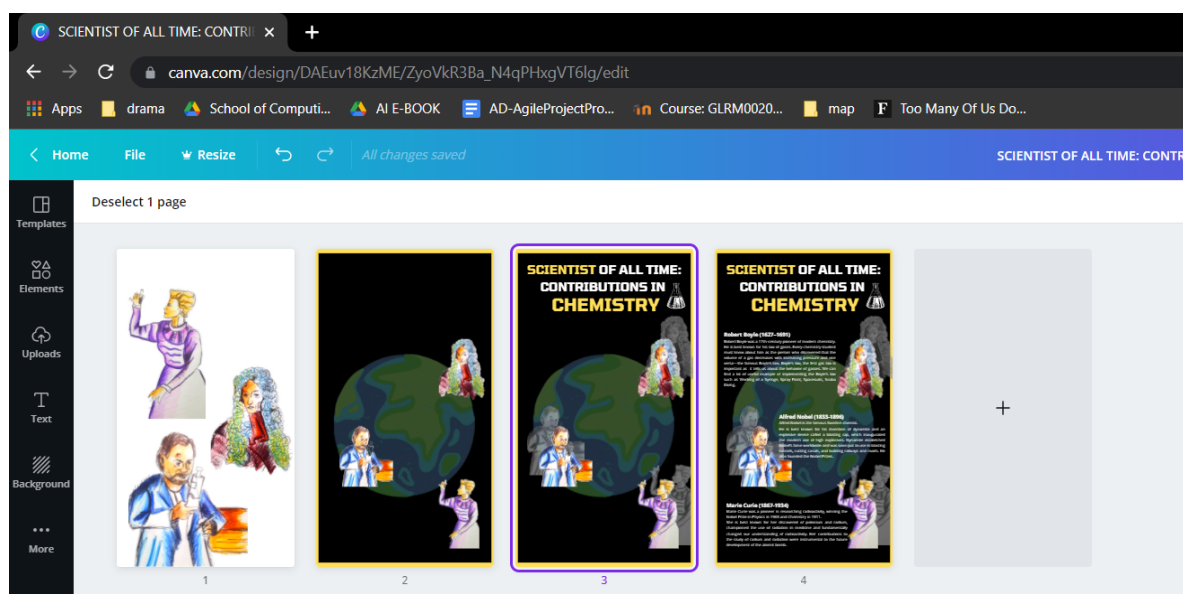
SCIENTIST OF ALL TIME: CONTRI ×
+
canva.com/design/DAEuv18KzME/ZyoVkR3Ba_N4qPHxgVT6lg/edit
Apps
drama
School of Computi...
AI E-BOOK
AD-AgileProjectPro...
Course: GLRM0020...
map
Too Many Of Us Do...

Home
File
Resize
All changes saved
SCIENTIST OF ALL TIME: CONTR

Templates
Elements
Uploads
Text
Background
More

Deselect 1 page

SCIENTIST OF ALL TIME: CONTRIBUTIONS IN CHEMISTRY

SCIENTIST OF ALL TIME: CONTRIBUTIONS IN CHEMISTRY

Robert Boyle (1627–1691)
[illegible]

Alfred Nobel (1833–1896)
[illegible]

Marie Curie (1867–1934)
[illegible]

+

1
2
3
4